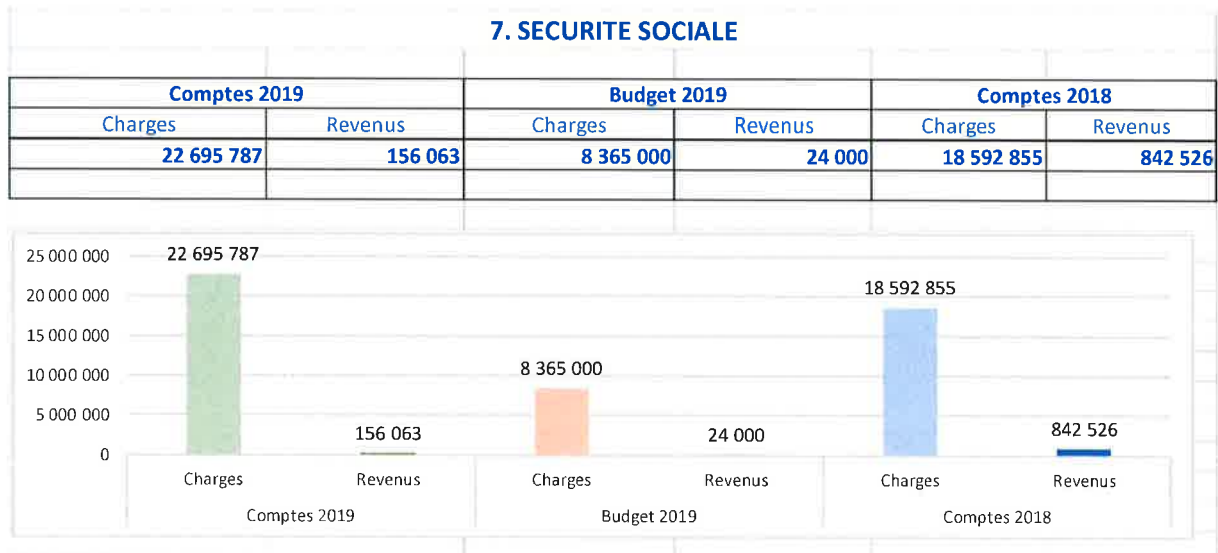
7. SECURITE SOCIALE

| Comptes 2019 | | Budget 2019 | | Comptes 2018 | |
|---|---|---|---|---|---|
| Charges | Revenus | Charges | Revenus | Charges | Revenus |
| 22 695 787 | 156 063 | 8 365 000 | 24 000 | 18 592 855 | 842 526 |
| | | | | | |

25 000 000
20 000 000
15 000 000
10 000 000
5 000 000
0

22 695 787
156 063
8 365 000
24 000
18 592 855
842 526

Charges
Revenus
Comptes 2019

Charges
Revenus
Budget 2019

Charges
Revenus
Comptes 2018